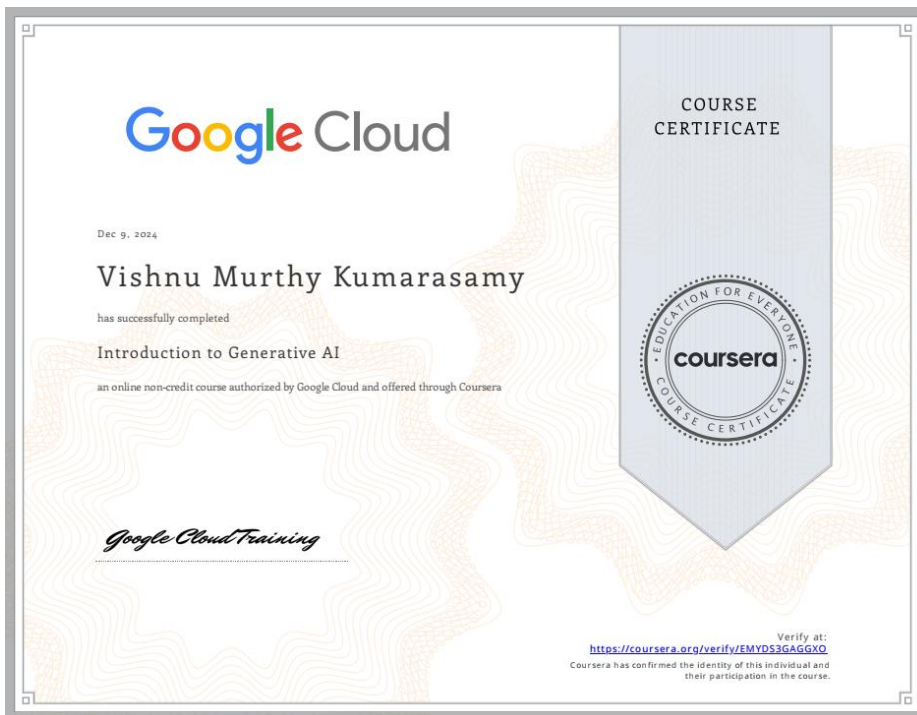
Google Cloud

COURSE CERTIFICATE

Dec 9, 2024

Vishnu Murthy Kumarasamy

has successfully completed

Introduction to Generative AI

an online non-credit course authorized by Google Cloud and offered through Coursera

EDUCATION FOR EVERYONE
coursera
COURSE CERTIFICATE

Google Cloud Training

Verify at:
https://coursera.org/verify/EMYDS3GAGGXO
Coursera has confirmed the identity of this individual and their participation in the course.